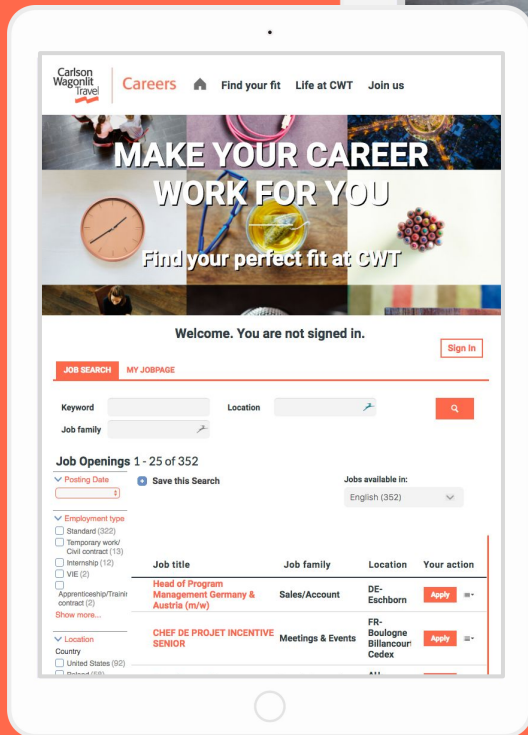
Carlson Wagonlit Travel | Careers

Find your fit   Life at CWT   Join us

MAKE YOUR CAREER WORK FOR YOU

Find your perfect fit at CWT

Welcome. You are not signed in.

Sign In

JOB SEARCH   MY JOBPAGE

Keyword

Location

Job family

Job Openings 1 - 25 of 352

Save this Search

Jobs available in:

English (352)

Posting Date

Employment type

Standard (322)

Temporary work/ Civil contract (13)

Internship (12)

VIE (2)

Apprenticeship/Trainin contract (2)

Show more...

Location

Country

United States (92)

Poland (58)

| Job title | Job family | Location | Your action |
|---|---|---|---|
| Head of Program Management Germany & Austria (m/w) | Sales/Account | DE-Eschborn | Apply |
| CHEF DE PROJET INCENTIVE SENIOR | Meetings & Events | FR-Boulogne Billancourt Cedex | Apply |
| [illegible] | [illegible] | AU- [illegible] | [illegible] |